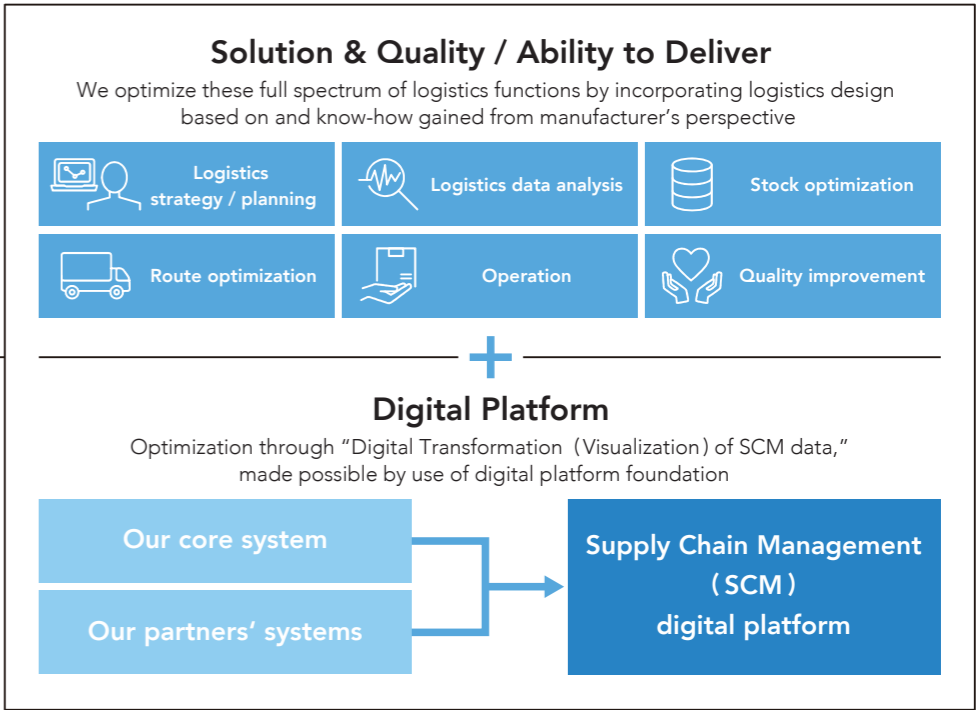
Solution & Quality / Ability to Deliver

We optimize these full spectrum of logistics functions by incorporating logistics design based on and know-how gained from manufacturer’s perspective

Logistics strategy / planning

Logistics data analysis

Stock optimization

Route optimization

Operation

Quality improvement

+

Digital Platform

Optimization through “Digital Transformation（Visualization）of SCM data,” made possible by use of digital platform foundation

Our core system

Our partners’ systems

Supply Chain Management（SCM）digital platform